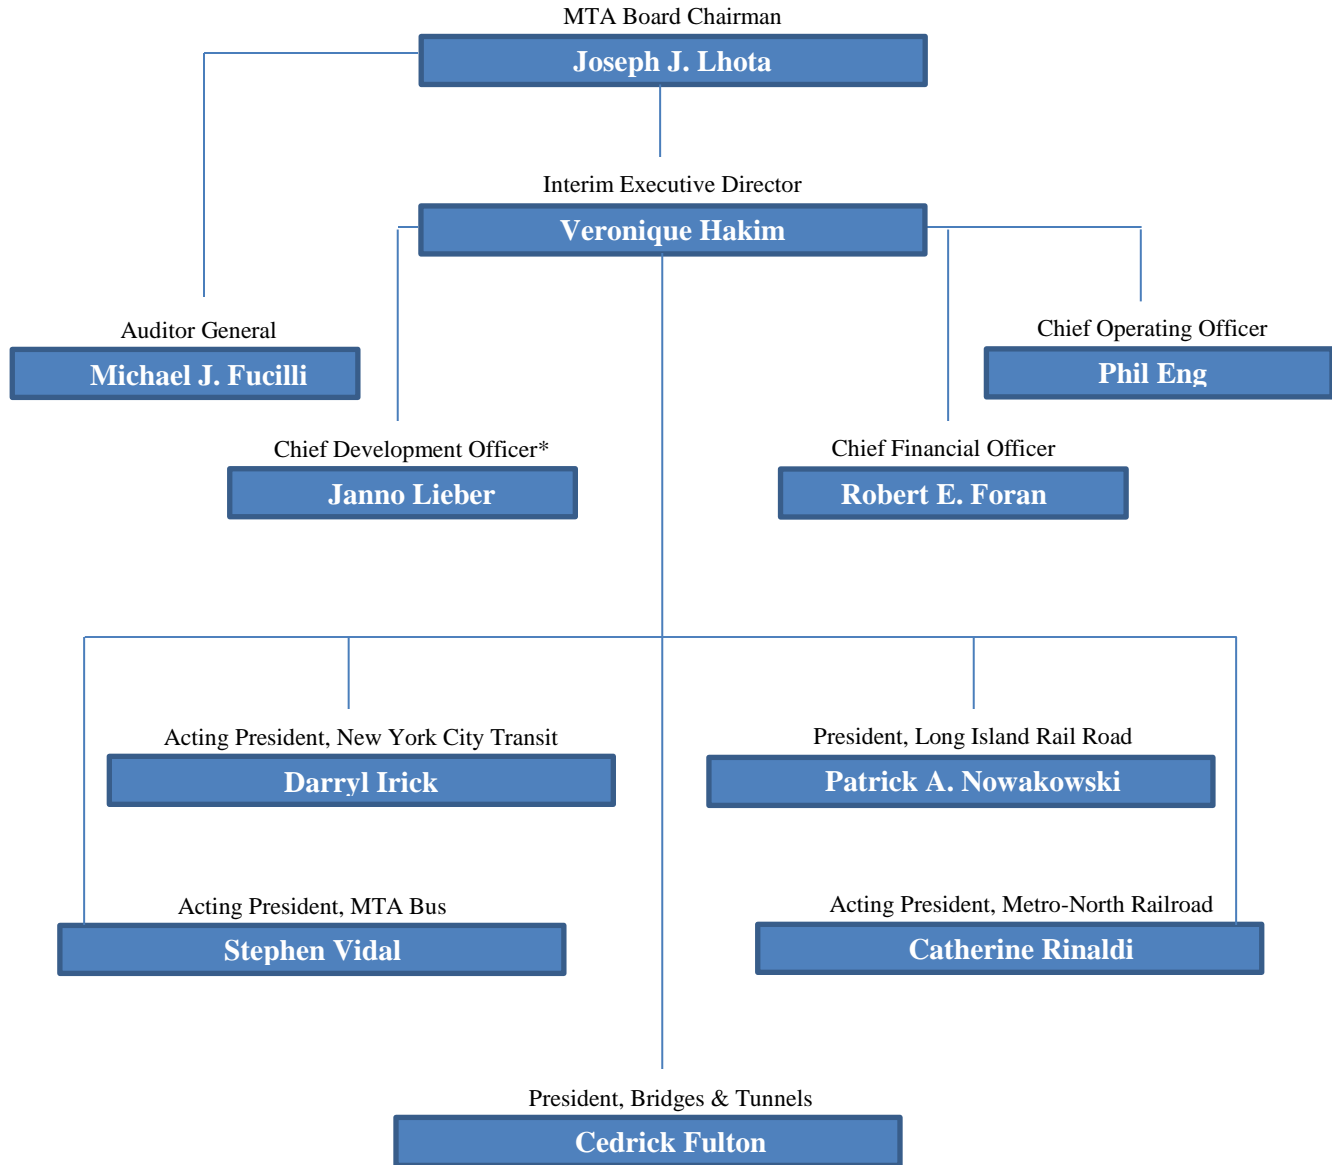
MTA Board Chairman
Joseph J. Lhota

Interim Executive Director
Veronique Hakim

Auditor General
Michael J. Fucilli

Chief Operating Officer
Phil Eng

Chief Development Officer*
Janno Lieber

Chief Financial Officer
Robert E. Foran

Acting President, New York City Transit
Darryl Irick

President, Long Island Rail Road
Patrick A. Nowakowski

Acting President, MTA Bus
Stephen Vidal

Acting President, Metro-North Railroad
Catherine Rinaldi

President, Bridges & Tunnels
Cedrick Fulton